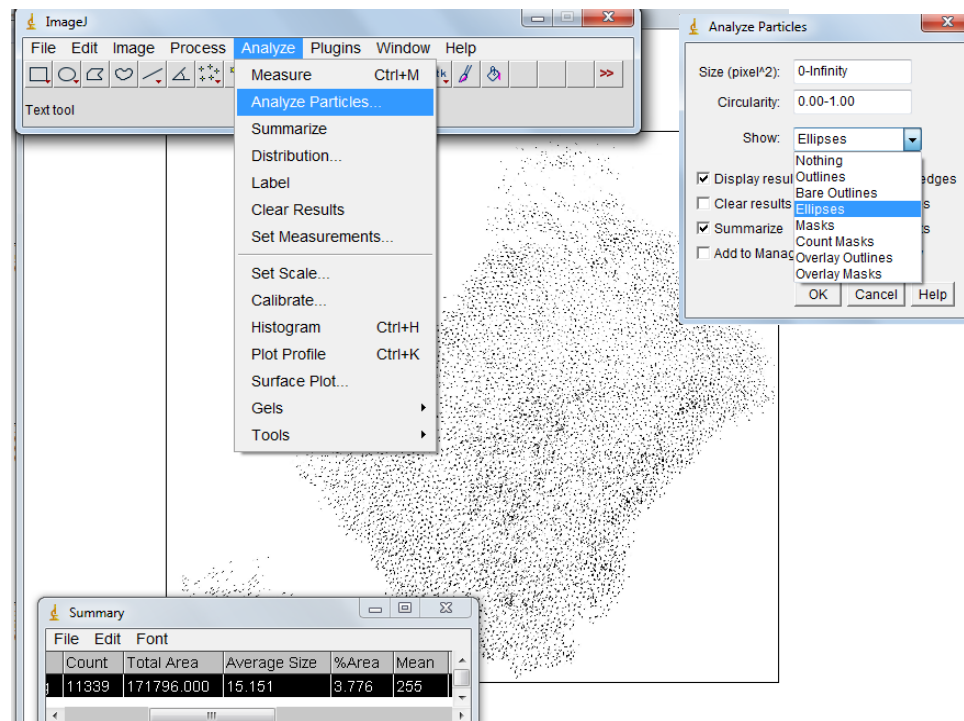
ImageJ

File Edit Image Process Analyze Plugins Window Help

>>

Text tool

Measure Ctrl+M
Analyze Particles...
Summarize
Distribution...
Label
Clear Results
Set Measurements...
Set Scale...
Calibrate...
Histogram Ctrl+H
Plot Profile Ctrl+K
Surface Plot...
Gels
Tools

Analyze Particles

Size (pixel^2): 0-Infinity
Circularity: 0.00-1.00
Show: Ellipses

Nothing
Outlines
Bare Outlines
Ellipses
Masks
Count Masks
Overlay Outlines
Overlay Masks

Display resul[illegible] edges
Clear results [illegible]s
Summarize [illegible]s
Add to Manag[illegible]

OK Cancel Help

Summary

File Edit Font

| | Count | Total Area | Average Size | %Area | Mean |
|---|---|---|---|---|---|
| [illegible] | 11339 | 171796.000 | 15.151 | 3.776 | 255 |